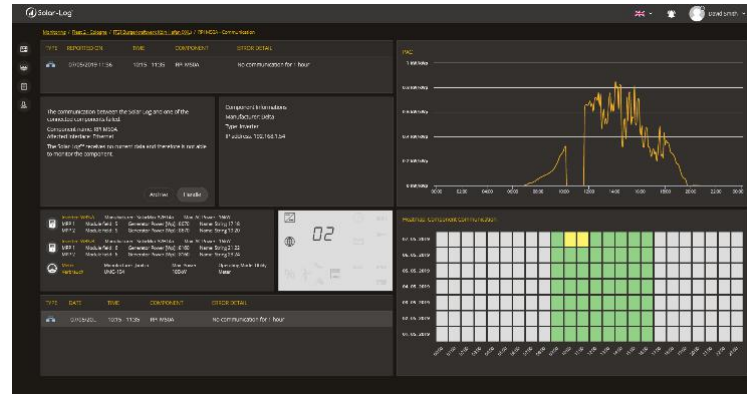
Solar-Log

Monitoring / Plant 2 - Cologne / PSE Datenlogger / RPI M50A - Communication

David Smith

| TYPE | REPORTED ON | TIME | COMPONENT | ERROR DETAIL |
|---|---|---|---|---|
| | 07/05/2019 11:56 | 10:55 - 11:56 | RPI M50A | No communication for 1 hour |

The communication between the Solar-Log and one of the connected components failed.
Component name: RPI M50A
Attached interface: Ethernet
The Solar-Log™ receives no current data and therefore is not able to monitor the component.

Archive Handle

Component information:
Manufacturer: Delta
Type: Inverter
IP address: 192.168.1.54

PAC

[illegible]

MPP 1 Module field: 1 Generator Power [Wp]: 6370 Name: String 11 16
MPP 2 Module field: 1 Generator Power [Wp]: 5070 Name: String 12 20

MPP 1 Module field: 5 Generator Power [Wp]: 6180 Name: String 21 22
MPP 2 Module field: 5 Generator Power [Wp]: 5740 Name: String 23 24

Meter Manufacturer: Janitza Max. Power: Operating Mode: Utility
Netzbezug UMG 104 150kW Meter

02

PROBLEMS COMPONENT COMMUNICATION

02. 05. 2019
03. 05. 2019
04. 05. 2019
05. 05. 2019
06. 05. 2019
07. 05. 2019

| TYPE | DATE | TIME | COMPONENT | ERROR DETAIL |
|---|---|---|---|---|
| | 07/05/20.. | 10:55 - 11:56 | RPI M50A | No communication for 1 hour |